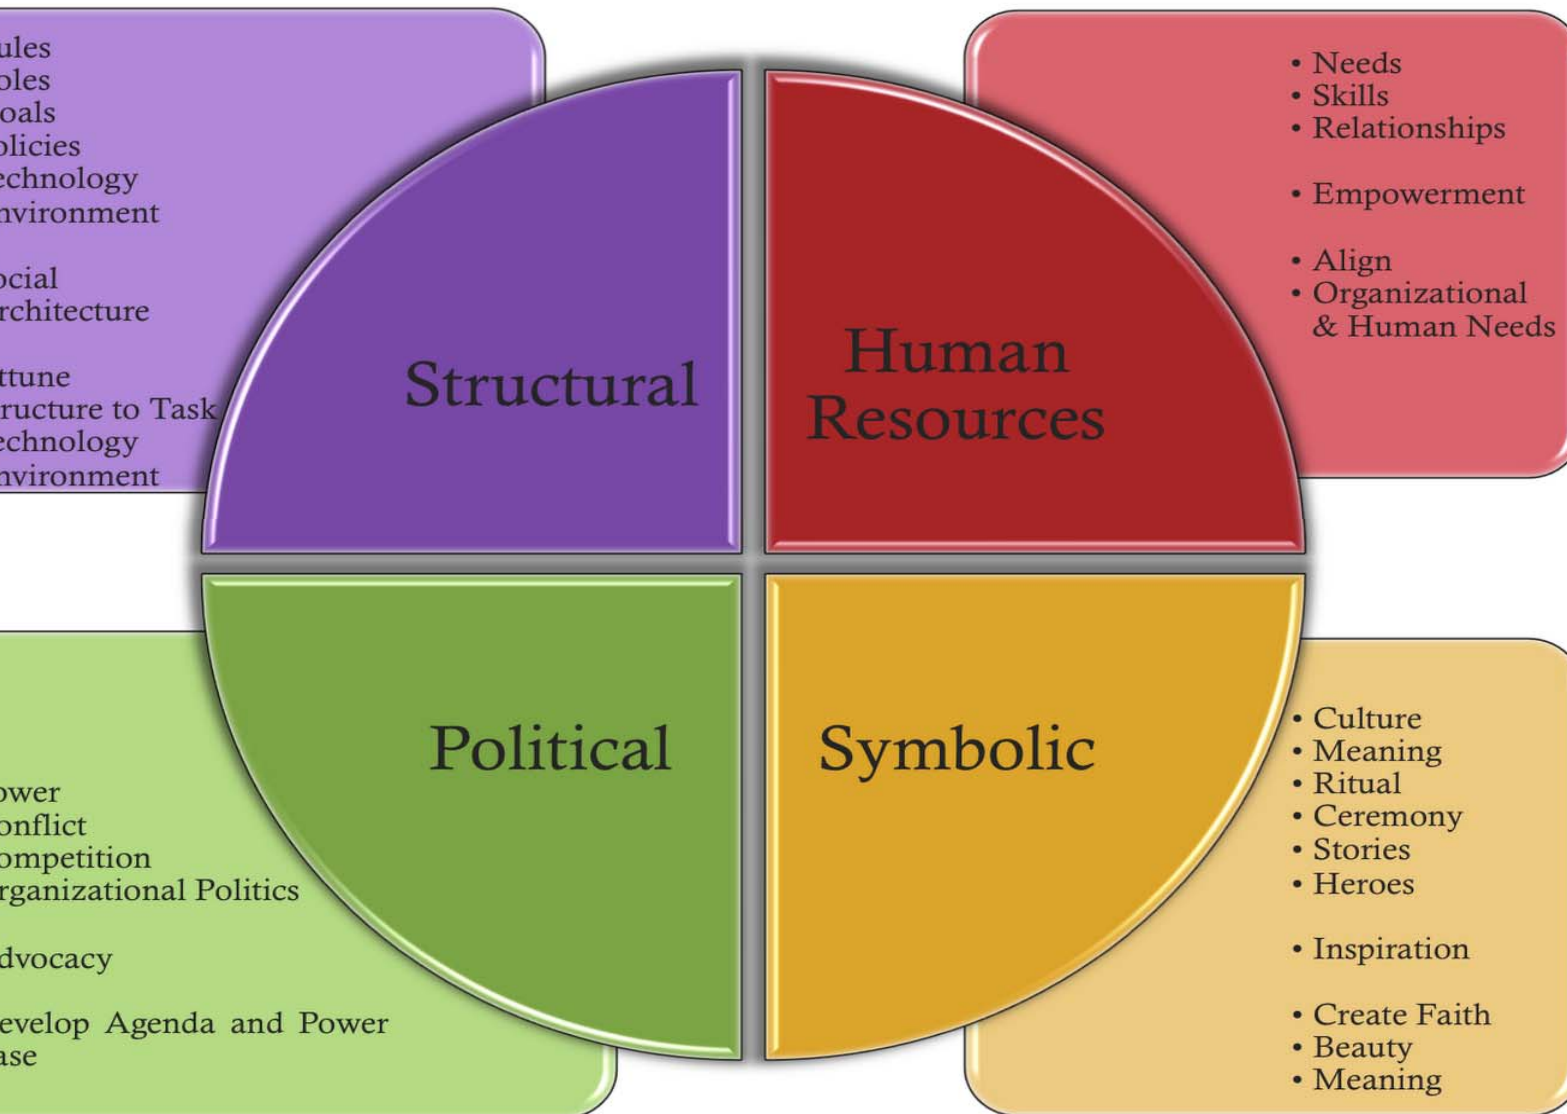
ules
oles
oals
olicies
echnology
nvironment

ocial
rchitecture

ttune
ructure to Task
echnology
nvironment

• Needs
• Skills
• Relationships

• Empowerment

• Align
• Organizational & Human Needs

Structural

Human Resources

Political

Symbolic

ower
onflict
ompetition
rganizational Politics

dvocacy

evelop Agenda and Power ase

• Culture
• Meaning
• Ritual
• Ceremony
• Stories
• Heroes

• Inspiration

• Create Faith
• Beauty
• Meaning